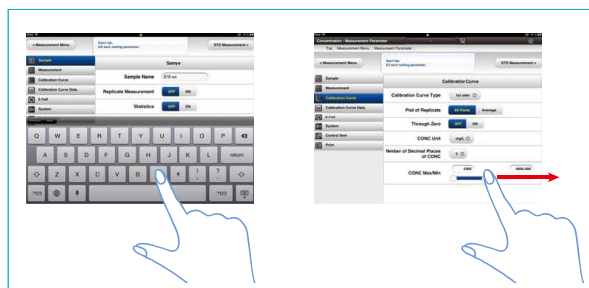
« Measurement Menu

Select tab.
Set each setting parameter.

STD Measurement »

Sample
Measurement
Calibration Curve
Calibration Curve Data
X-Cell
System

Sample

Sample Name

Replicate Measurement OFF ON

Statistics OFF ON

Q W E R T Y U I O P
A S D F G H J K L return
Z X C V B N M ! ?
.?123 .?123

Concentration - Measurement Parameter

Top Measurement Menu Measurement Parameter

« Measurement Menu

Select tab.
Set each setting parameter.

STD Measurement »

Sample
Measurement
Calibration Curve
Calibration Curve Data
X-Cell
System
Control Item
Print

Calibration Curve

Calibration Curve Type 1st order

Plot of Replicate All Points Average

Through Zero OFF ON

CONC Unit mg/L

Number of Decimal Places of CONC 3

CONC Max/Min 0.000 4000.000